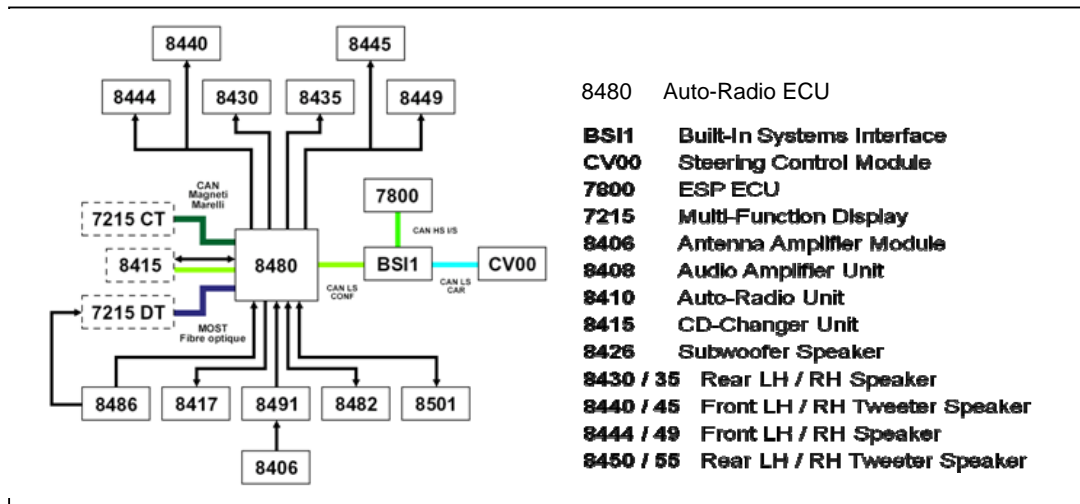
8440

8445

8444

8430

8435

8449

CAN Magneti Marelli

7800

CAN HS I/S

7215 CT

8415

8480

BSI1

CV00

CAN LS CONF

CAN LS CAR

7215 DT

MOST Fibre optique

8486

8417

8491

8482

8501

8406

8480 Auto-Radio ECU

BSI1 Built-In Systems Interface
CV00 Steering Control Module
7800 ESP ECU
7215 Multi-Function Display
8406 Antenna Amplifier Module
8408 Audio Amplifier Unit
8410 Auto-Radio Unit
8415 CD-Changer Unit
8426 Subwoofer Speaker
8430 / 35 Rear LH / RH Speaker
8440 / 45 Front LH / RH Tweeter Speaker
8444 / 49 Front LH / RH Speaker
8450 / 55 Rear LH / RH Tweeter Speaker